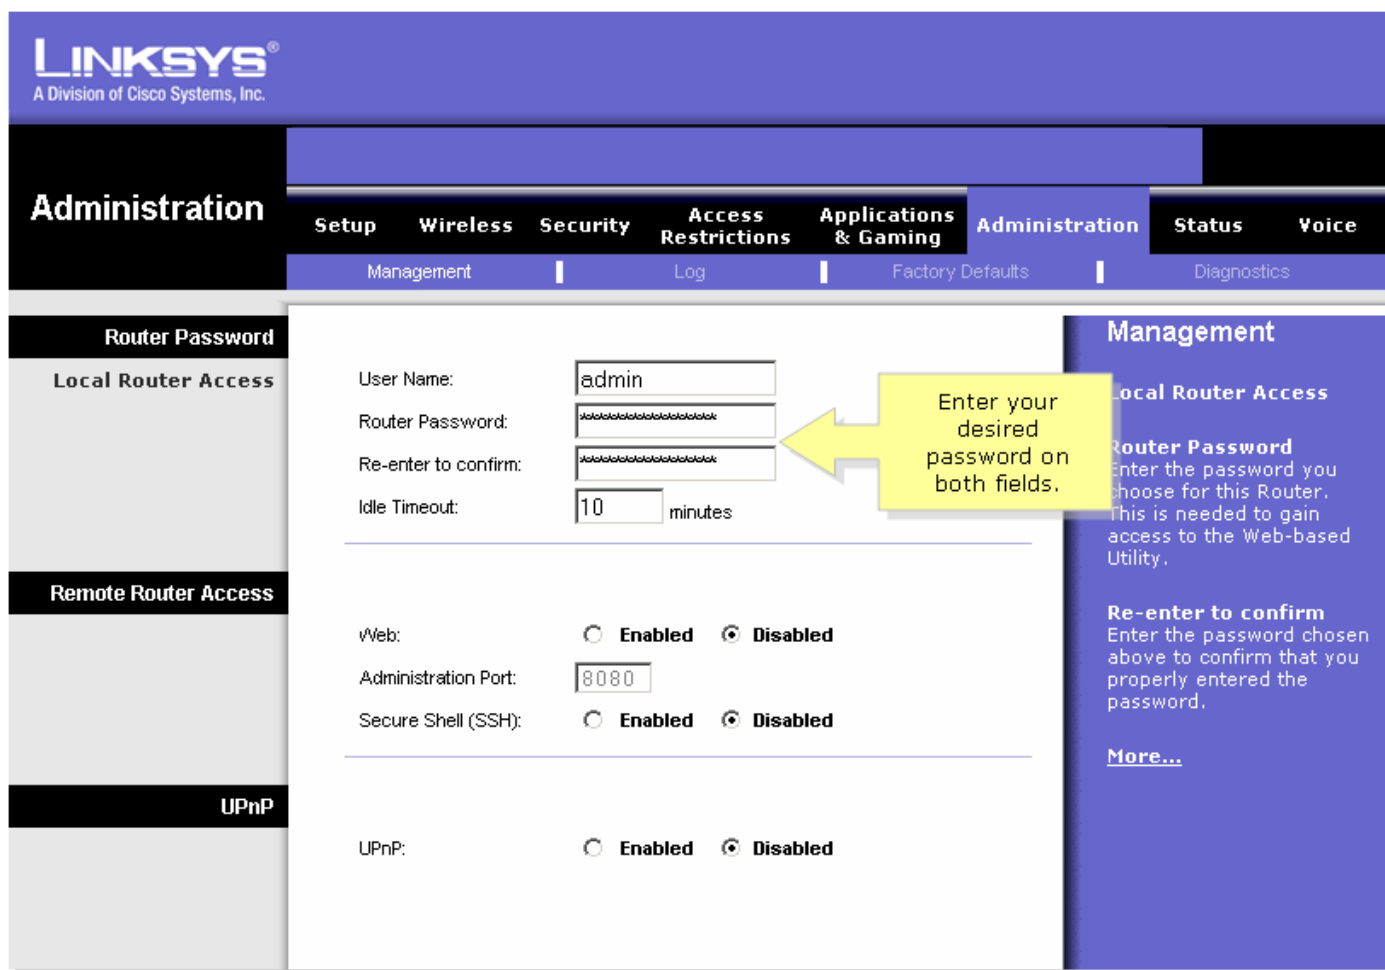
LINKSYS®
A Division of Cisco Systems, Inc.

Administration

Setup | Wireless | Security | Access Restrictions | Applications & Gaming | Administration | Status | Voice

Management | Log | Factory Defaults | Diagnostics

Router Password

Local Router Access

User Name: admin

Router Password: ****************

Re-enter to confirm: ****************

Idle Timeout: 10 minutes

Enter your desired password on both fields.

Remote Router Access

Web: Enabled Disabled

Administration Port: 8080

Secure Shell (SSH): Enabled Disabled

UPnP

UPnP: Enabled Disabled

Management

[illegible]ocal Router Access

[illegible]outer Password
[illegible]nter the password you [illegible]hoose for this Router. This is needed to gain access to the Web-based Utility.

Re-enter to confirm
Enter the password chosen above to confirm that you properly entered the password.

More...